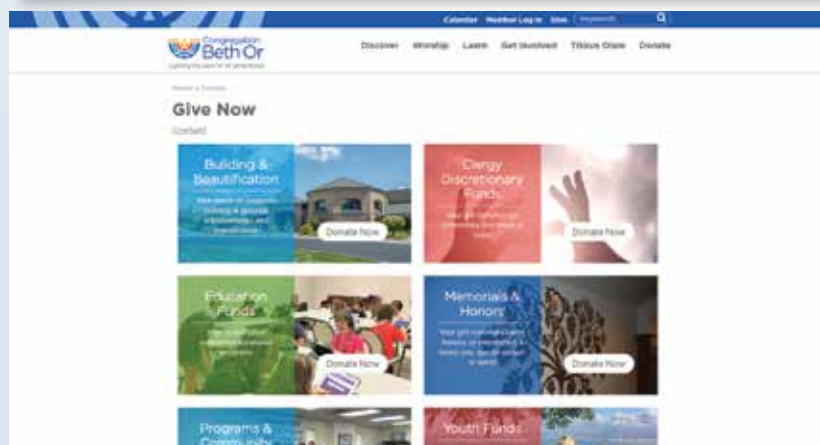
Calendar Member Log In Give Keyword

Congregation Beth Or

Discover Worship Learn Get Involved Tikkun Olam Donate

Home » Donate

Give Now

Content

Building & Beautification

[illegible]

Donate Now

Clergy Discretionary Funds

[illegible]

Donate Now

Education Funds

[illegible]

Donate Now

Memorials & Honors

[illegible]

Donate Now

Programs & Community

Youth Funds